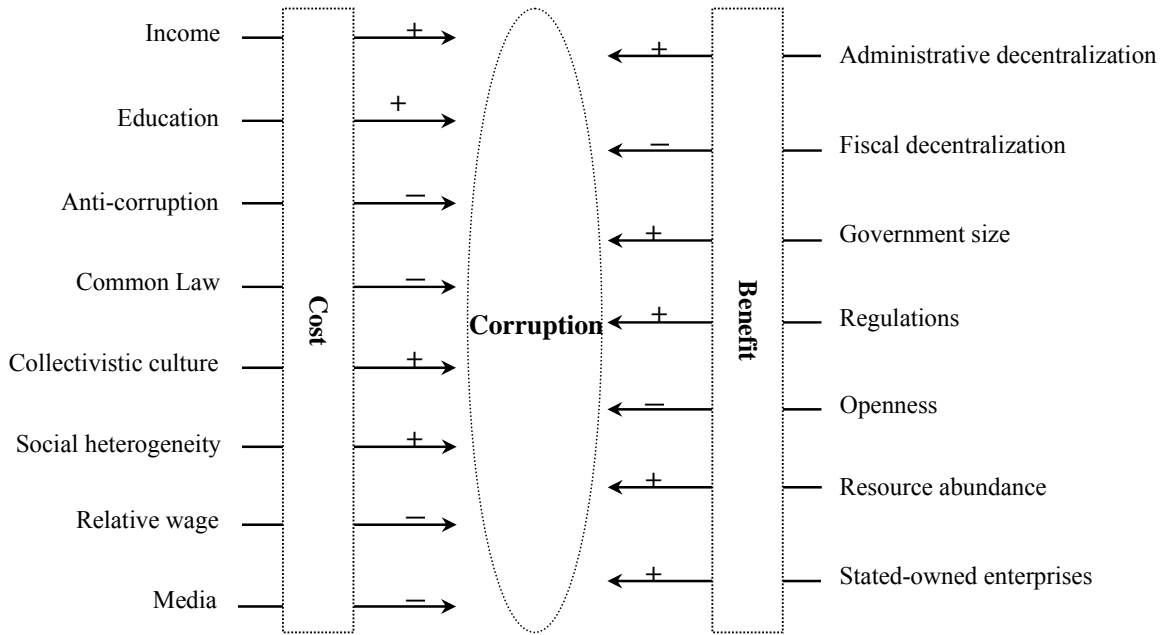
Income
+
Education
+
Anti-corruption
−
Common Law
−
Collectivistic culture
+
Social heterogeneity
+
Relative wage
−
Media
−

Cost

Corruption

Benefit

+
Administrative decentralization
−
Fiscal decentralization
+
Government size
+
Regulations
−
Openness
+
Resource abundance
+
Stated-owned enterprises